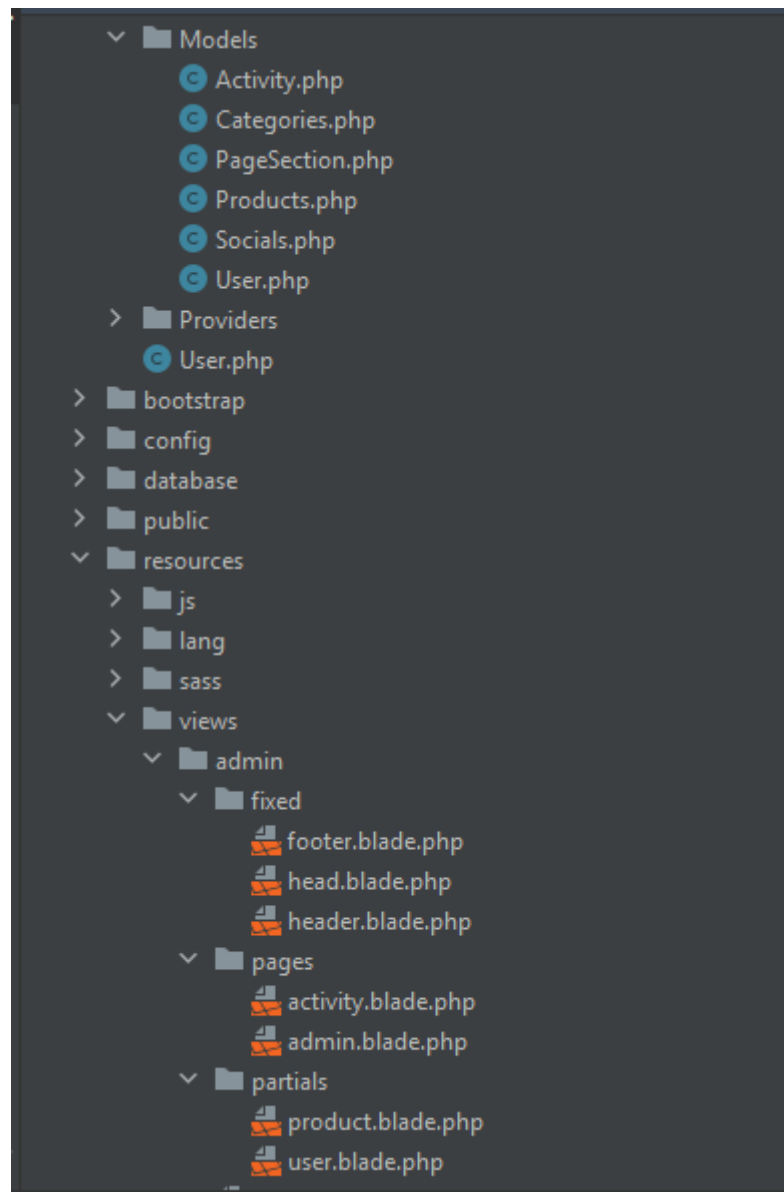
Models
Activity.php
Categories.php
PageSection.php
Products.php
Socials.php
User.php
Providers
User.php
bootstrap
config
database
public
resources
js
lang
sass
views
admin
fixed
footer.blade.php
head.blade.php
header.blade.php
pages
activity.blade.php
admin.blade.php
partials
product.blade.php
user.blade.php